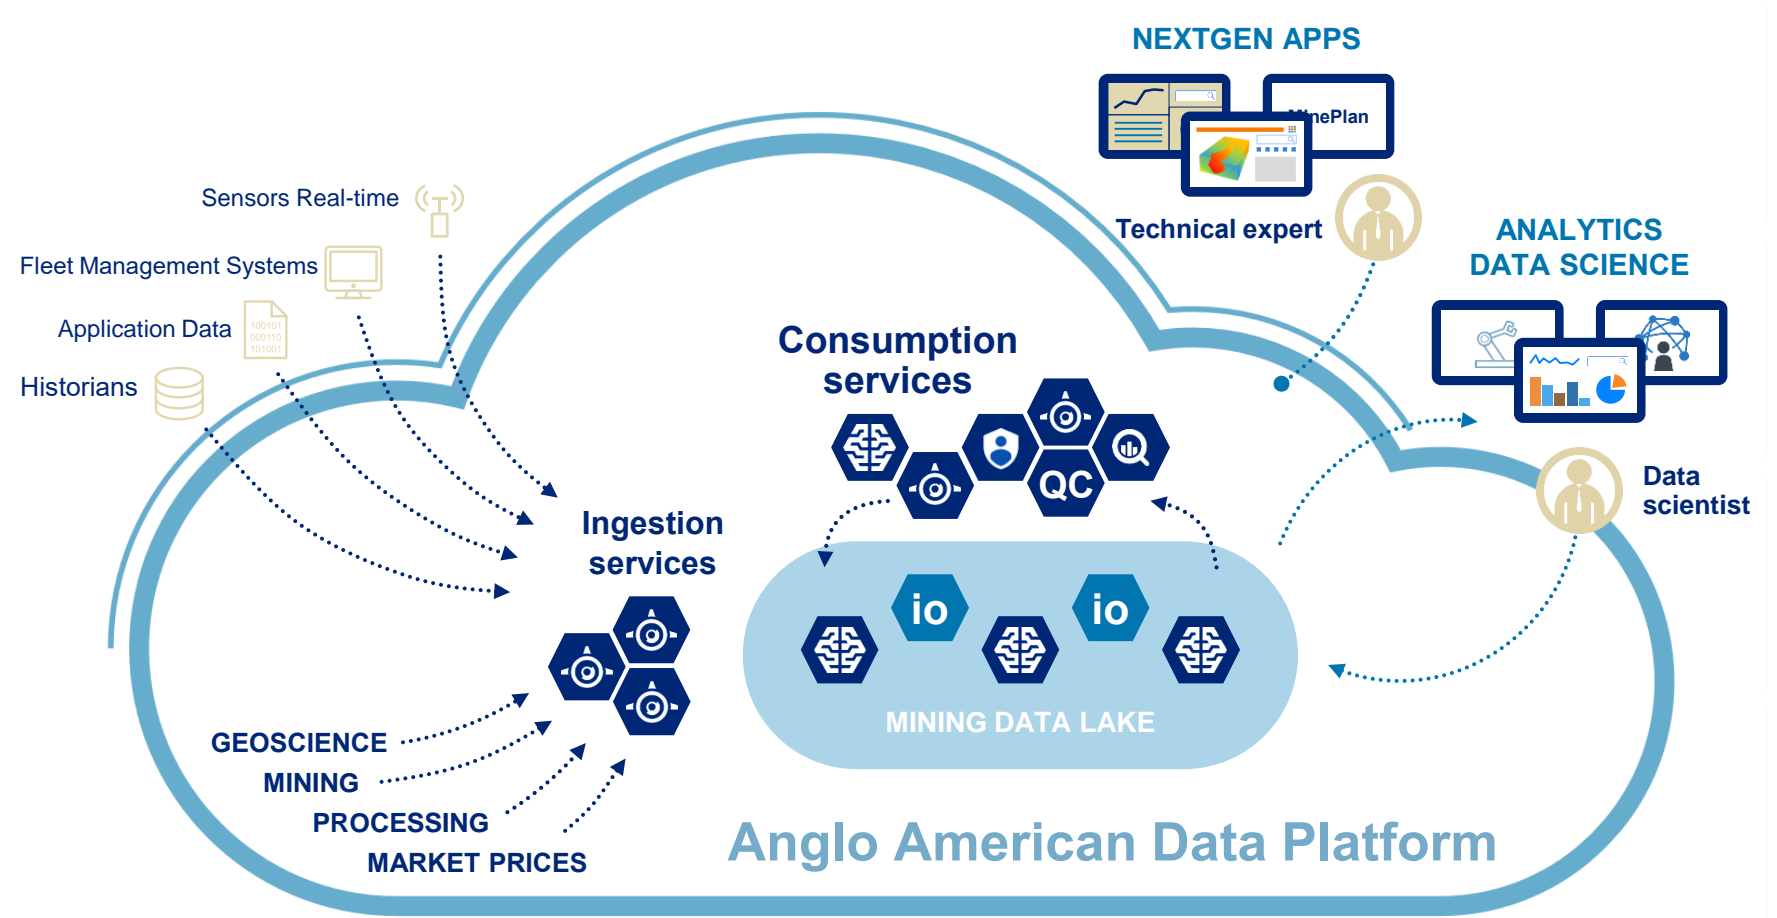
NEXTGEN APPS

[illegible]nePlan

Technical expert

ANALYTICS
DATA SCIENCE

Sensors Real-time

Fleet Management Systems

Application Data

100101
000110
101001

Historians

Consumption services

QC

Ingestion services

Data scientist

io

io

MINING DATA LAKE

GEOSCIENCE

MINING

PROCESSING

MARKET PRICES

Anglo American Data Platform